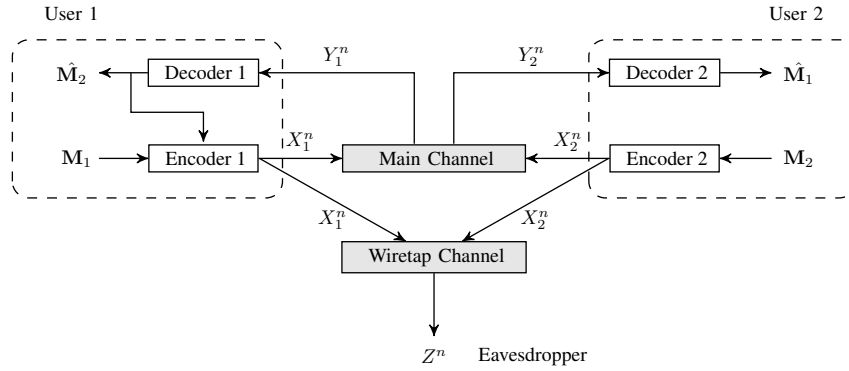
User 1

User 2

$\hat{\mathbf{M}}_2$

Decoder 1

$Y_1^n$

$Y_2^n$

Decoder 2

$\hat{\mathbf{M}}_1$

$\mathbf{M}_1$

Encoder 1

$X_1^n$

Main Channel

$X_2^n$

Encoder 2

$\mathbf{M}_2$

$X_1^n$

$X_2^n$

Wiretap Channel

$Z^n$ Eavesdropper